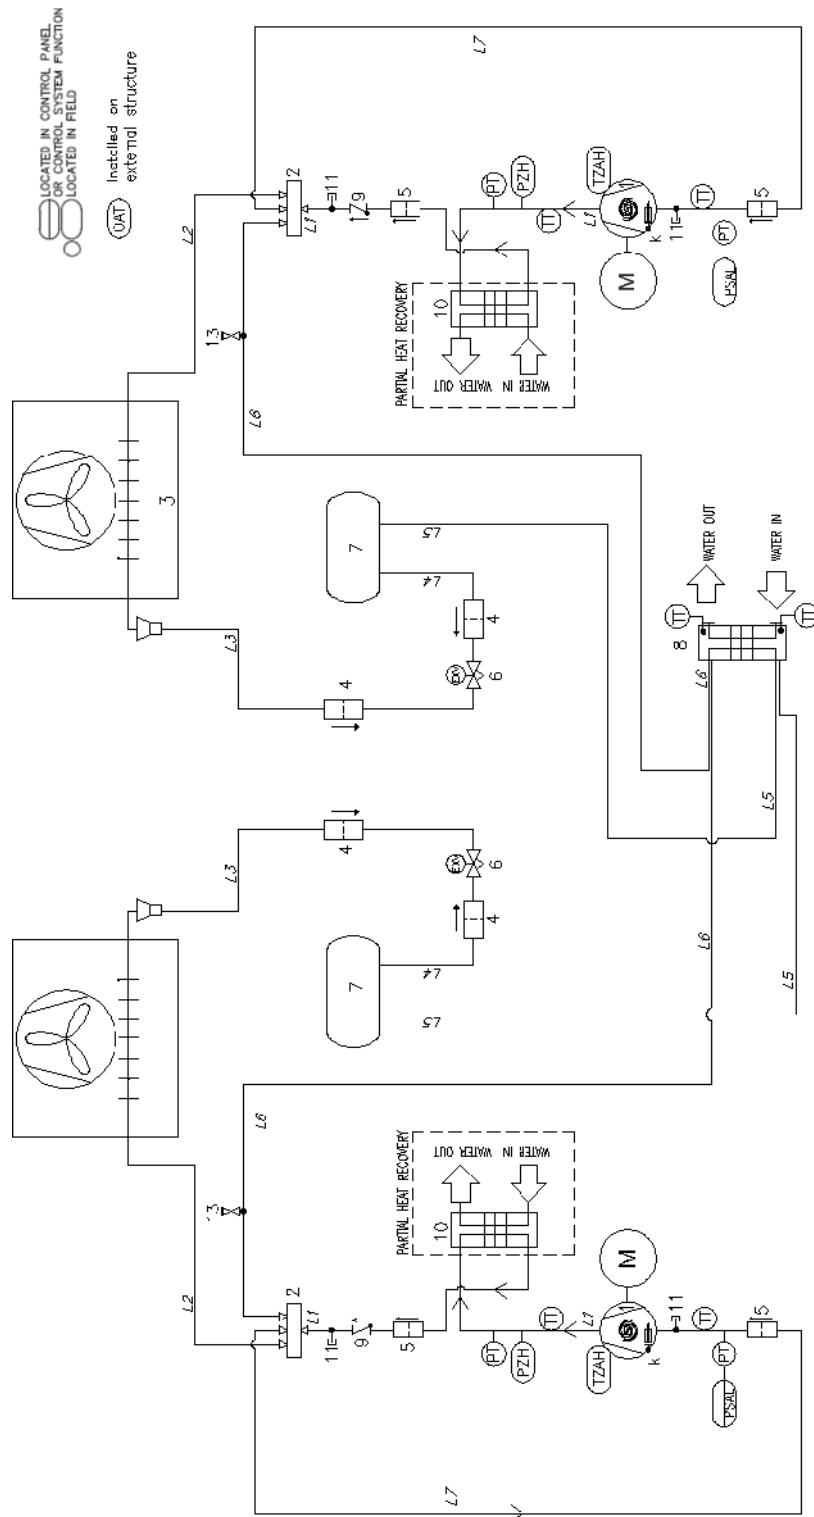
LOCATED IN CONTROL PANEL
OR CONTROL SYSTEM FUNCTION
LOCATED IN FIELD

UAT Installed on external structure

L7
L2
2
L1
11
9
5
PT
PZH
TZAH
TT
L1
1
k
11
TT
5
PT
PSAL
M
10
PARTIAL HEAT RECOVERY
WATER OUT
WATER IN
13
L6
3
7
L5
L4
4
4
EXV
6
L3
TT
8
WATER OUT
WATER IN
TT
L6
L5
4
L3
EXV
6
4
7
L4
L5
L6
L5
L6
13
L2
2
L1
11
9
5
PT
PZH
TT
TZAH
L1
1
k
11
TT
5
PT
PSAL
M
10
PARTIAL HEAT RECOVERY
WATER OUT
WATER IN
L7